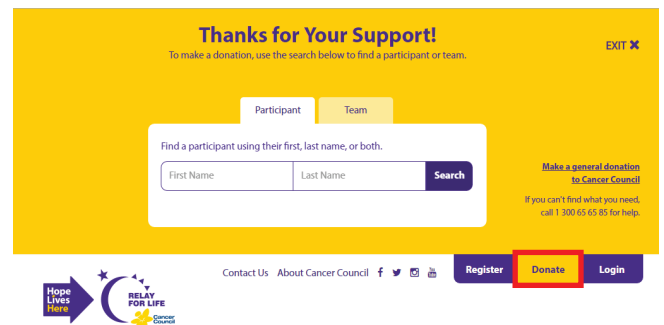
Thanks for Your Support!
To make a donation, use the search below to find a participant or team.

EXIT ✖

Participant Team

Find a participant using their first, last name, or both.

First Name | Last Name | Search

Make a general donation to Cancer Council

If you can't find what you need, call 1 300 65 65 85 for help.

Hope Lives Here

RELAY FOR LIFE
Cancer Council

Contact Us About Cancer Council

Register Donate Login